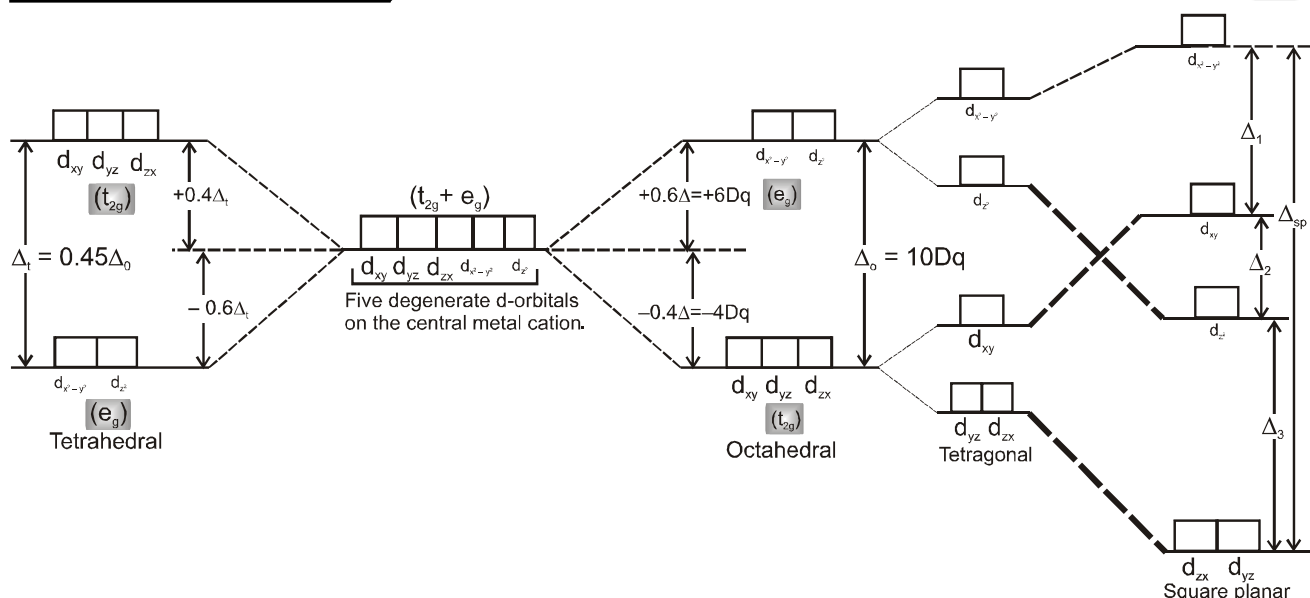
$d_{x^2-y^2}$

$d_{x^2-y^2}$

$\Delta_1$

$d_{xy}$ $d_{yz}$ $d_{zx}$

$(t_{2g})$

$+0.4\Delta_t$

$(t_{2g}+e_g)$

$d_{x^2-y^2}$ $d_{z^2}$

$+0.6\Delta=+6Dq$ $(e_g)$

$d_{z^2}$

$d_{xy}$

$\Delta_{sp}$

$\Delta_t = 0.45\Delta_0$

$d_{xy}$ $d_{yz}$ $d_{zx}$ $d_{x^2-y^2}$ $d_{z^2}$

Five degenerate d-orbitals on the central metal cation.

$\Delta_o = 10Dq$

$\Delta_2$

$-0.6\Delta_t$

$-0.4\Delta=-4Dq$

$d_{xy}$

$d_{z^2}$

$d_{x^2-y^2}$ $d_{z^2}$

$(e_g)$

Tetrahedral

$d_{xy}$ $d_{yz}$ $d_{zx}$

$(t_{2g})$

Octahedral

$d_{yz}$ $d_{zx}$

Tetragonal

$\Delta_3$

$d_{zx}$ $d_{yz}$

Square planar